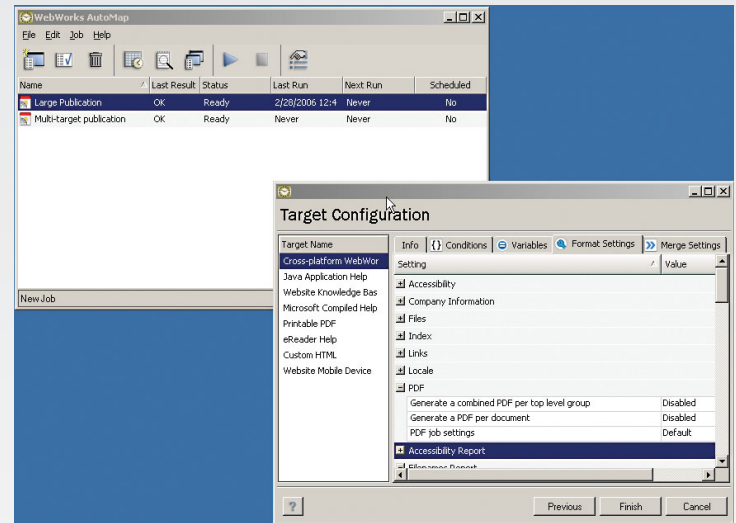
WebWorks AutoMap

File Edit Job Help

| Name | Last Result | Status | Last Run | Next Run | Scheduled |
|---|---|---|---|---|---|
| Large Publication | OK | Ready | 2/28/2006 12:4 | Never | No |
| Multi-target publication | OK | Ready | Never | Never | No |

New Job

Target Configuration

Target Name
Cross-platform WebWor
Java Application Help
Website Knowledge Bas
Microsoft Compiled Help
Printable PDF
eReader Help
Custom HTML
Website Mobile Device

Info | Conditions | Variables | Format Settings | Merge Settings

| Setting | Value |
|---|---|
| Accessibility | |
| Company Information | |
| Files | |
| Index | |
| Links | |
| Locale | |
| PDF | |
| Generate a combined PDF per top level group | Disabled |
| Generate a PDF per document | Disabled |
| PDF job settings | Default |
| Accessibility Report | |
| Filenames Report | |

?

Previous Finish Cancel